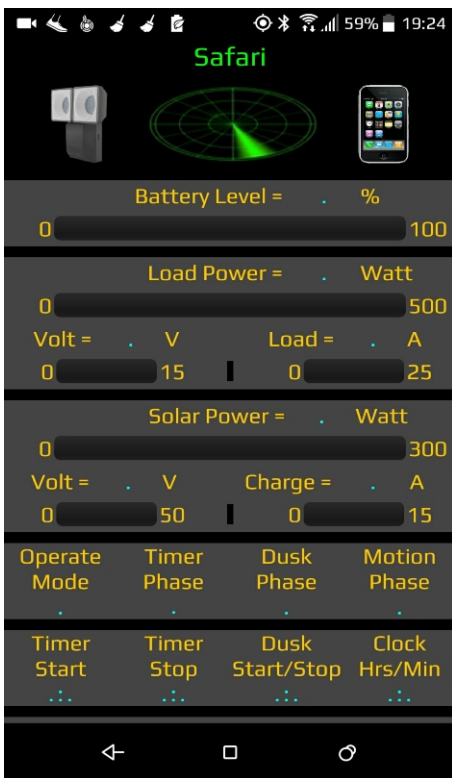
59% 19:24

Safari

Battery Level = . %

0 100

Load Power = . Watt

0 500

Volt = . V

Load = . A

0 15

0 25

Solar Power = . Watt

0 300

Volt = . V

Charge = . A

0 50

0 15

Operate Mode

Timer Phase

Dusk Phase

Motion Phase

Timer Start

Timer Stop

Dusk Start/Stop

Clock Hrs/Min